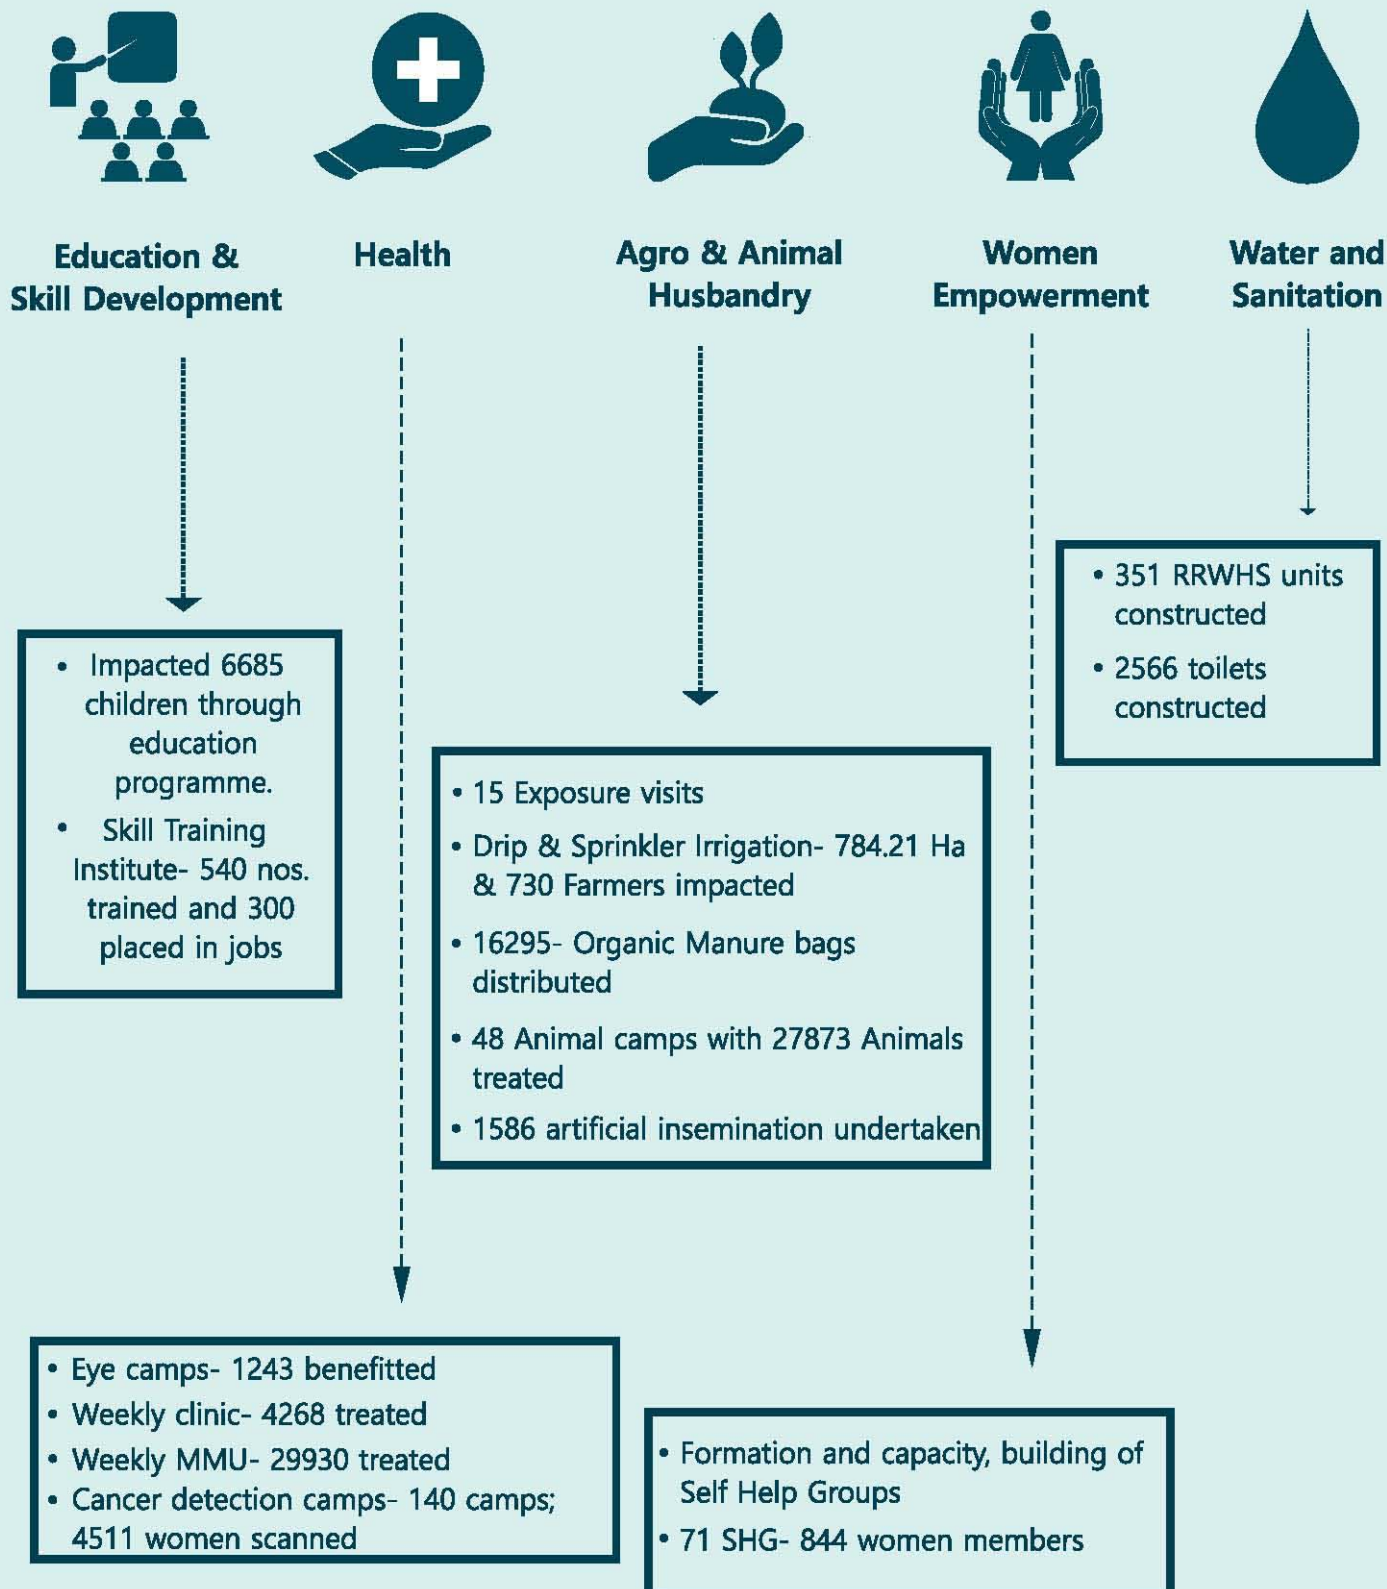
Education & Skill Development

Health

Agro & Animal Husbandry

Women Empowerment

Water and Sanitation

• 351 RRWHS units constructed
• 2566 toilets constructed

• Impacted 6685 children through education programme.
• Skill Training Institute- 540 nos. trained and 300 placed in jobs

• 15 Exposure visits
• Drip & Sprinkler Irrigation- 784.21 Ha & 730 Farmers impacted
• 16295- Organic Manure bags distributed
• 48 Animal camps with 27873 Animals treated
• 1586 artificial insemination undertaken

• Eye camps- 1243 benefitted
• Weekly clinic- 4268 treated
• Weekly MMU- 29930 treated
• Cancer detection camps- 140 camps; 4511 women scanned

• Formation and capacity, building of Self Help Groups
• 71 SHG- 844 women members